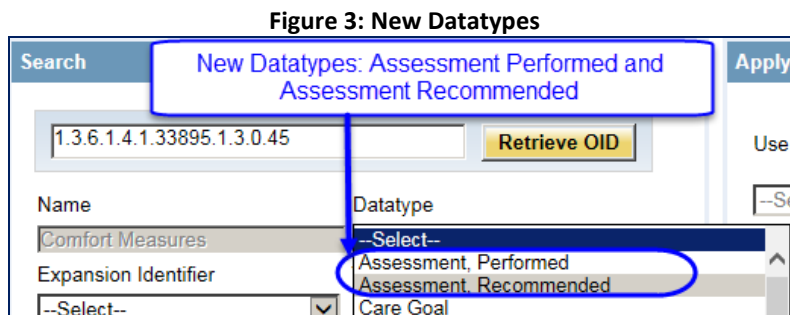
Figure 3: New Datatypes

Search

New Datatypes: Assessment Performed and Assessment Recommended

Apply

1.3.6.1.4.1.33895.1.3.0.45

Retrieve OID

Use

--Se

Name

Comfort Measures

Datatype

--Select--

Assessment, Performed

Assessment, Recommended

Care Goal

Expansion Identifier

--Select--